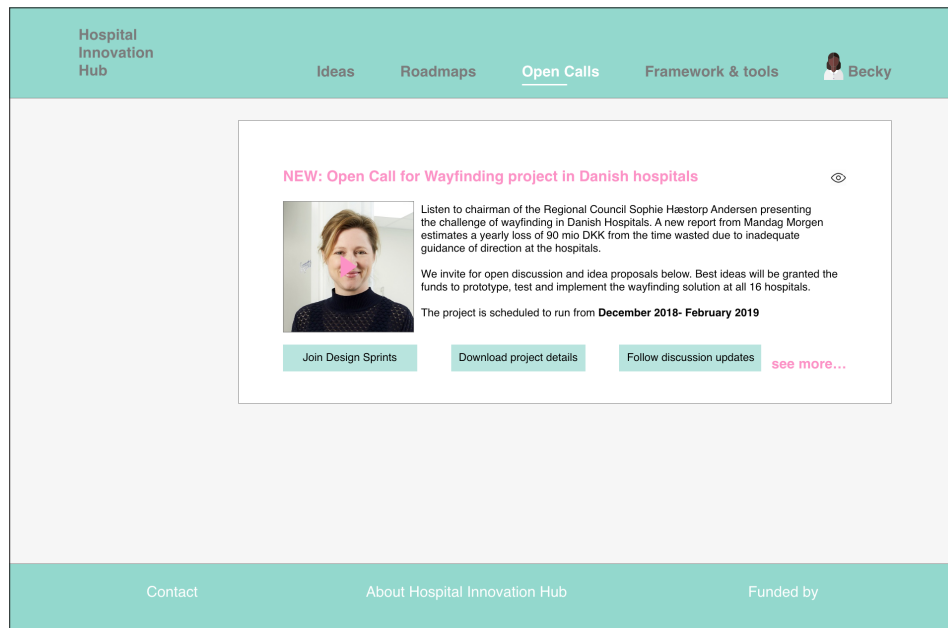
Hospital Innovation Hub

Ideas Roadmaps Open Calls Framework & tools Becky

NEW: Open Call for Wayfinding project in Danish hospitals

Listen to chairman of the Regional Council Sophie Hæstorp Andersen presenting the challenge of wayfinding in Danish Hospitals. A new report from Mandag Morgen estimates a yearly loss of 90 mio DKK from the time wasted due to inadequate guidance of direction at the hospitals.

We invite for open discussion and idea proposals below. Best ideas will be granted the funds to prototype, test and implement the wayfinding solution at all 16 hospitals.

The project is scheduled to run from **December 2018- February 2019**

Join Design Sprints

Download project details

Follow discussion updates

see more...

Contact About Hospital Innovation Hub Funded by